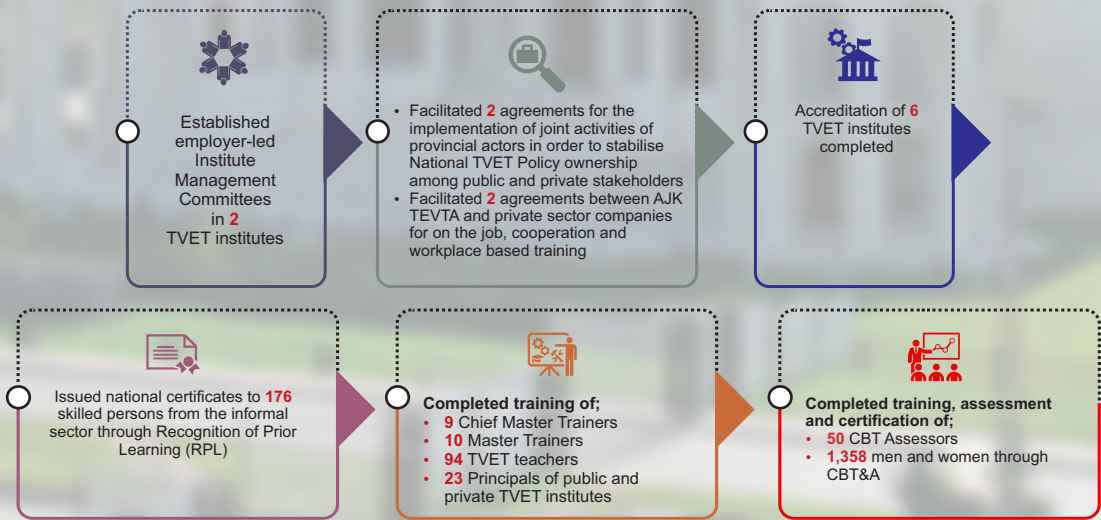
Established employer-led Institute Management Committees in 2 TVET institutes

• Facilitated 2 agreements for the implementation of joint activities of provincial actors in order to stabilise National TVET Policy ownership among public and private stakeholders
• Facilitated 2 agreements between AJK TEVTA and private sector companies for on the job, cooperation and workplace based training

Accreditation of 6 TVET institutes completed

Issued national certificates to 176 skilled persons from the informal sector through Recognition of Prior Learning (RPL)

Completed training of;
• 9 Chief Master Trainers
• 10 Master Trainers
• 94 TVET teachers
• 23 Principals of public and private TVET institutes

Completed training, assessment and certification of;
• 50 CBT Assessors
• 1,358 men and women through CBT&A